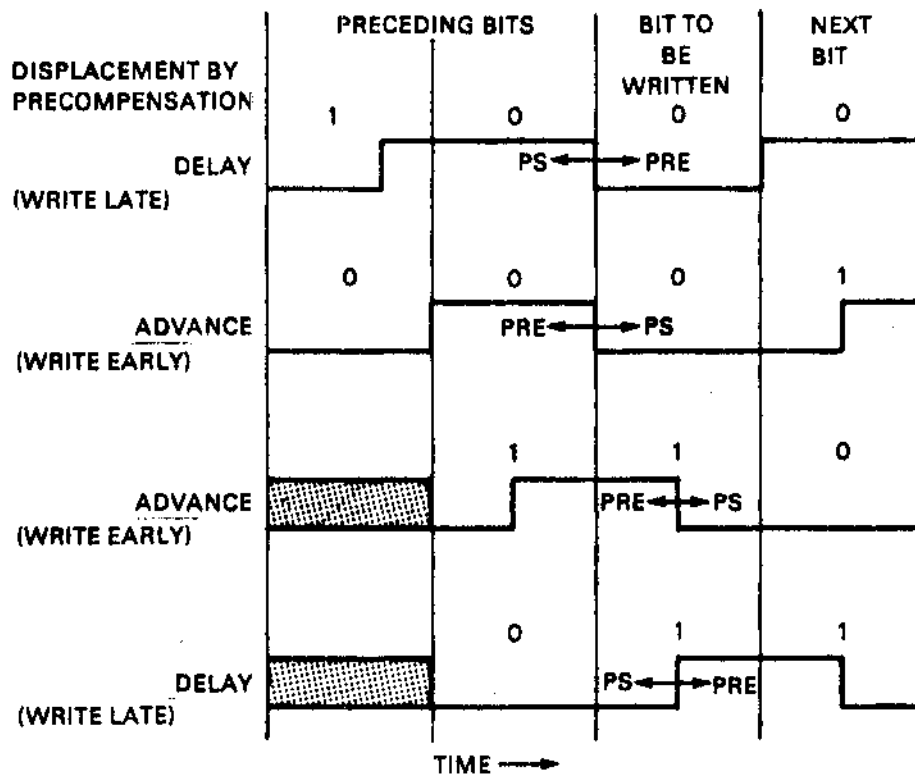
PRECEDING BITS

BIT TO BE WRITTEN

NEXT BIT

DISPLACEMENT BY PRECOMPENSATION

1 0 0 0

DELAY (WRITE LATE)

PS PRE

0 0 0 1

ADVANCE (WRITE EARLY)

PRE PS

1 1 0

ADVANCE (WRITE EARLY)

PRE PS

0 1 1

DELAY (WRITE LATE)

PS PRE

TIME